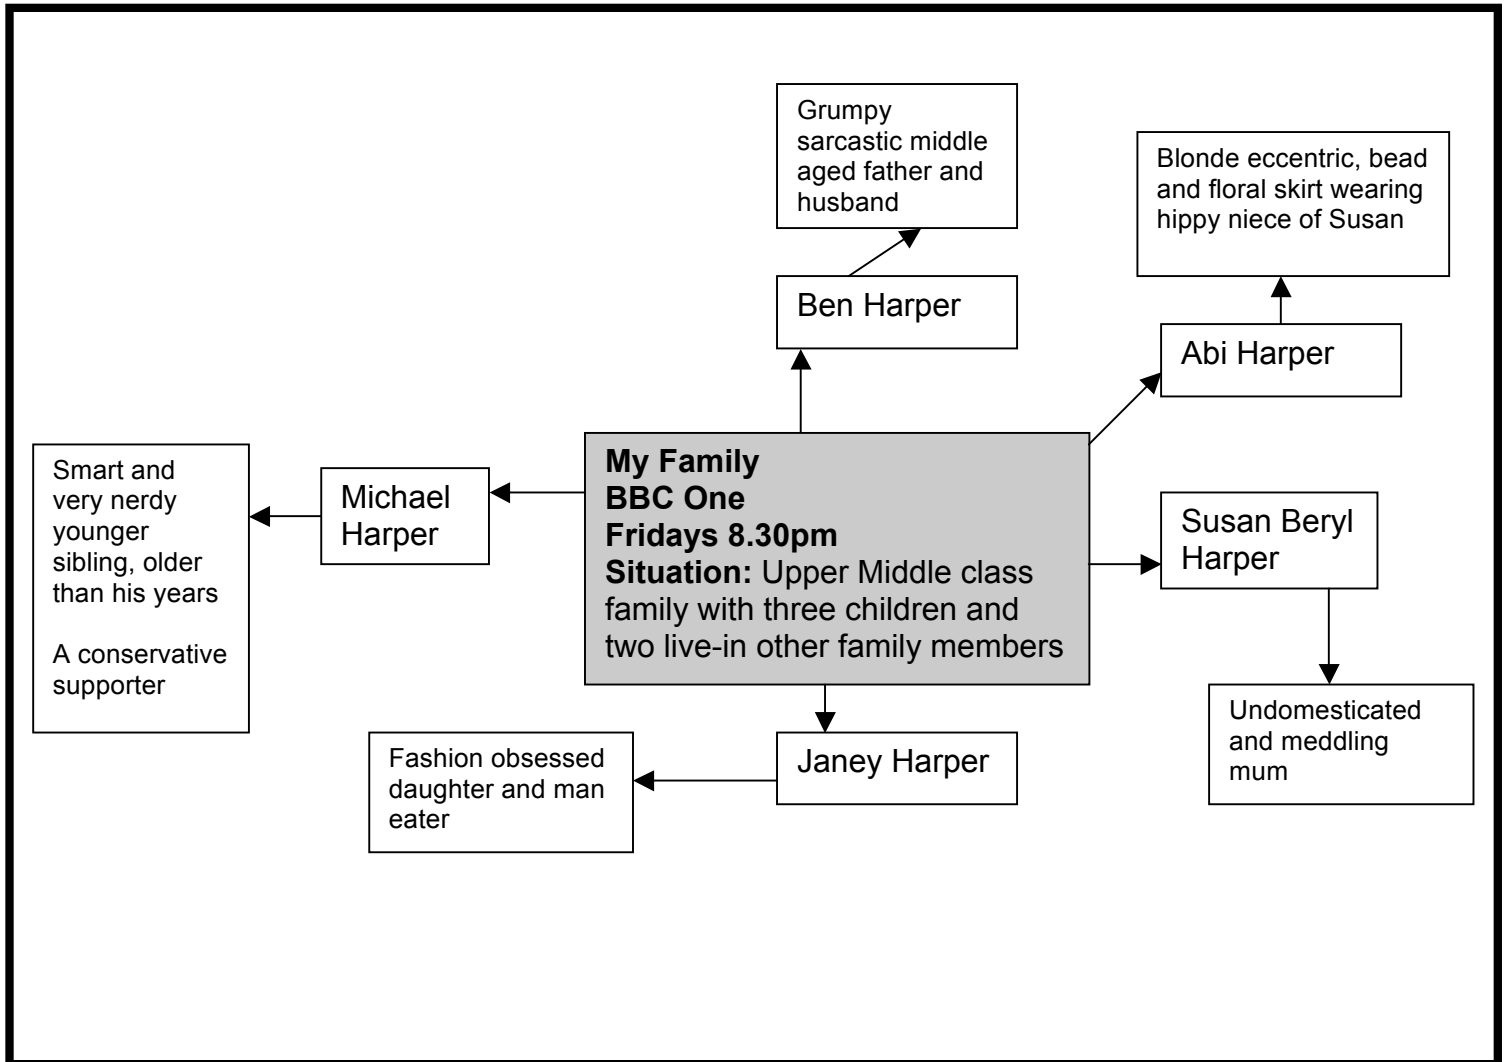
Grumpy sarcastic middle aged father and husband

Ben Harper

Blonde eccentric, bead and floral skirt wearing hippy niece of Susan

Abi Harper

**My Family**
**BBC One**
**Fridays 8.30pm**
**Situation:** Upper Middle class family with three children and two live-in other family members

Smart and very nerdy younger sibling, older than his years

A conservative supporter

Michael Harper

Susan Beryl Harper

Undomesticated and meddling mum

Janey Harper

Fashion obsessed daughter and man eater